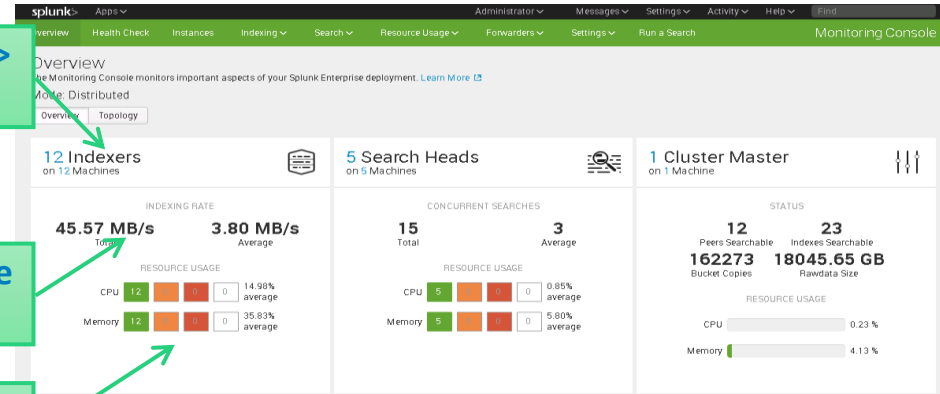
splunk> Apps Administrator Messages Settings Activity Help Find

Overview Health Check Instances Indexing Search Resource Usage Forwarders Settings Run a Search Monitoring Console

>

Overview

The Monitoring Console monitors important aspects of your Splunk Enterprise deployment. Learn More

Mode: Distributed

Overview Topology

12 Indexers
on 12 Machines

INDEXING RATE

45.57 MB/s
Total

3.80 MB/s
Average

RESOURCE USAGE

CPU 12 0 0 14.98% average

Memory 12 0 0 35.83% average

5 Search Heads
on 5 Machines

CONCURRENT SEARCHES

15
Total

3
Average

RESOURCE USAGE

CPU 5 0 0 0.85% average

Memory 5 0 0 5.80% average

1 Cluster Master
on 1 Machine

STATUS

12
Peers Searchable

23
Indexes Searchable

162273
Bucket Copies

18045.65 GB
Rawdata Size

RESOURCE USAGE

CPU 0.23 %

Memory 4.13 %

e